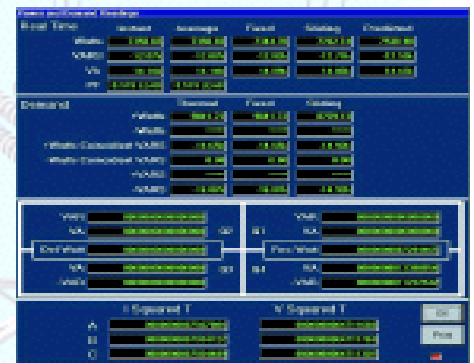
Power and Demand Readings

Real Time Instant Average Fixed Sliding Predicted

Watts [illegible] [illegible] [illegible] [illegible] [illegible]

VARS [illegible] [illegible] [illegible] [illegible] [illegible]

VA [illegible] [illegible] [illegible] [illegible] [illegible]

PF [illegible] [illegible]

Demand Thermal Fixed Sliding

+Watts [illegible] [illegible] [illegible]

-Watts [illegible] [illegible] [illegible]

+Watts Coincident VARS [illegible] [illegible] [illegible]

-Watts Coincident VARS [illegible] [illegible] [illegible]

+VARS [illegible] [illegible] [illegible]

-VARS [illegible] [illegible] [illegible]

VARS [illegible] Q2 Q1 VARS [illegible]

VA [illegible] VA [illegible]

Del Watt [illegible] Rec Watt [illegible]

VA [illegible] Q3 Q4 VA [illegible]

VARS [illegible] VARS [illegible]

I Squared T V Squared T

A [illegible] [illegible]

B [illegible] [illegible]

C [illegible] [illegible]

OK

Print